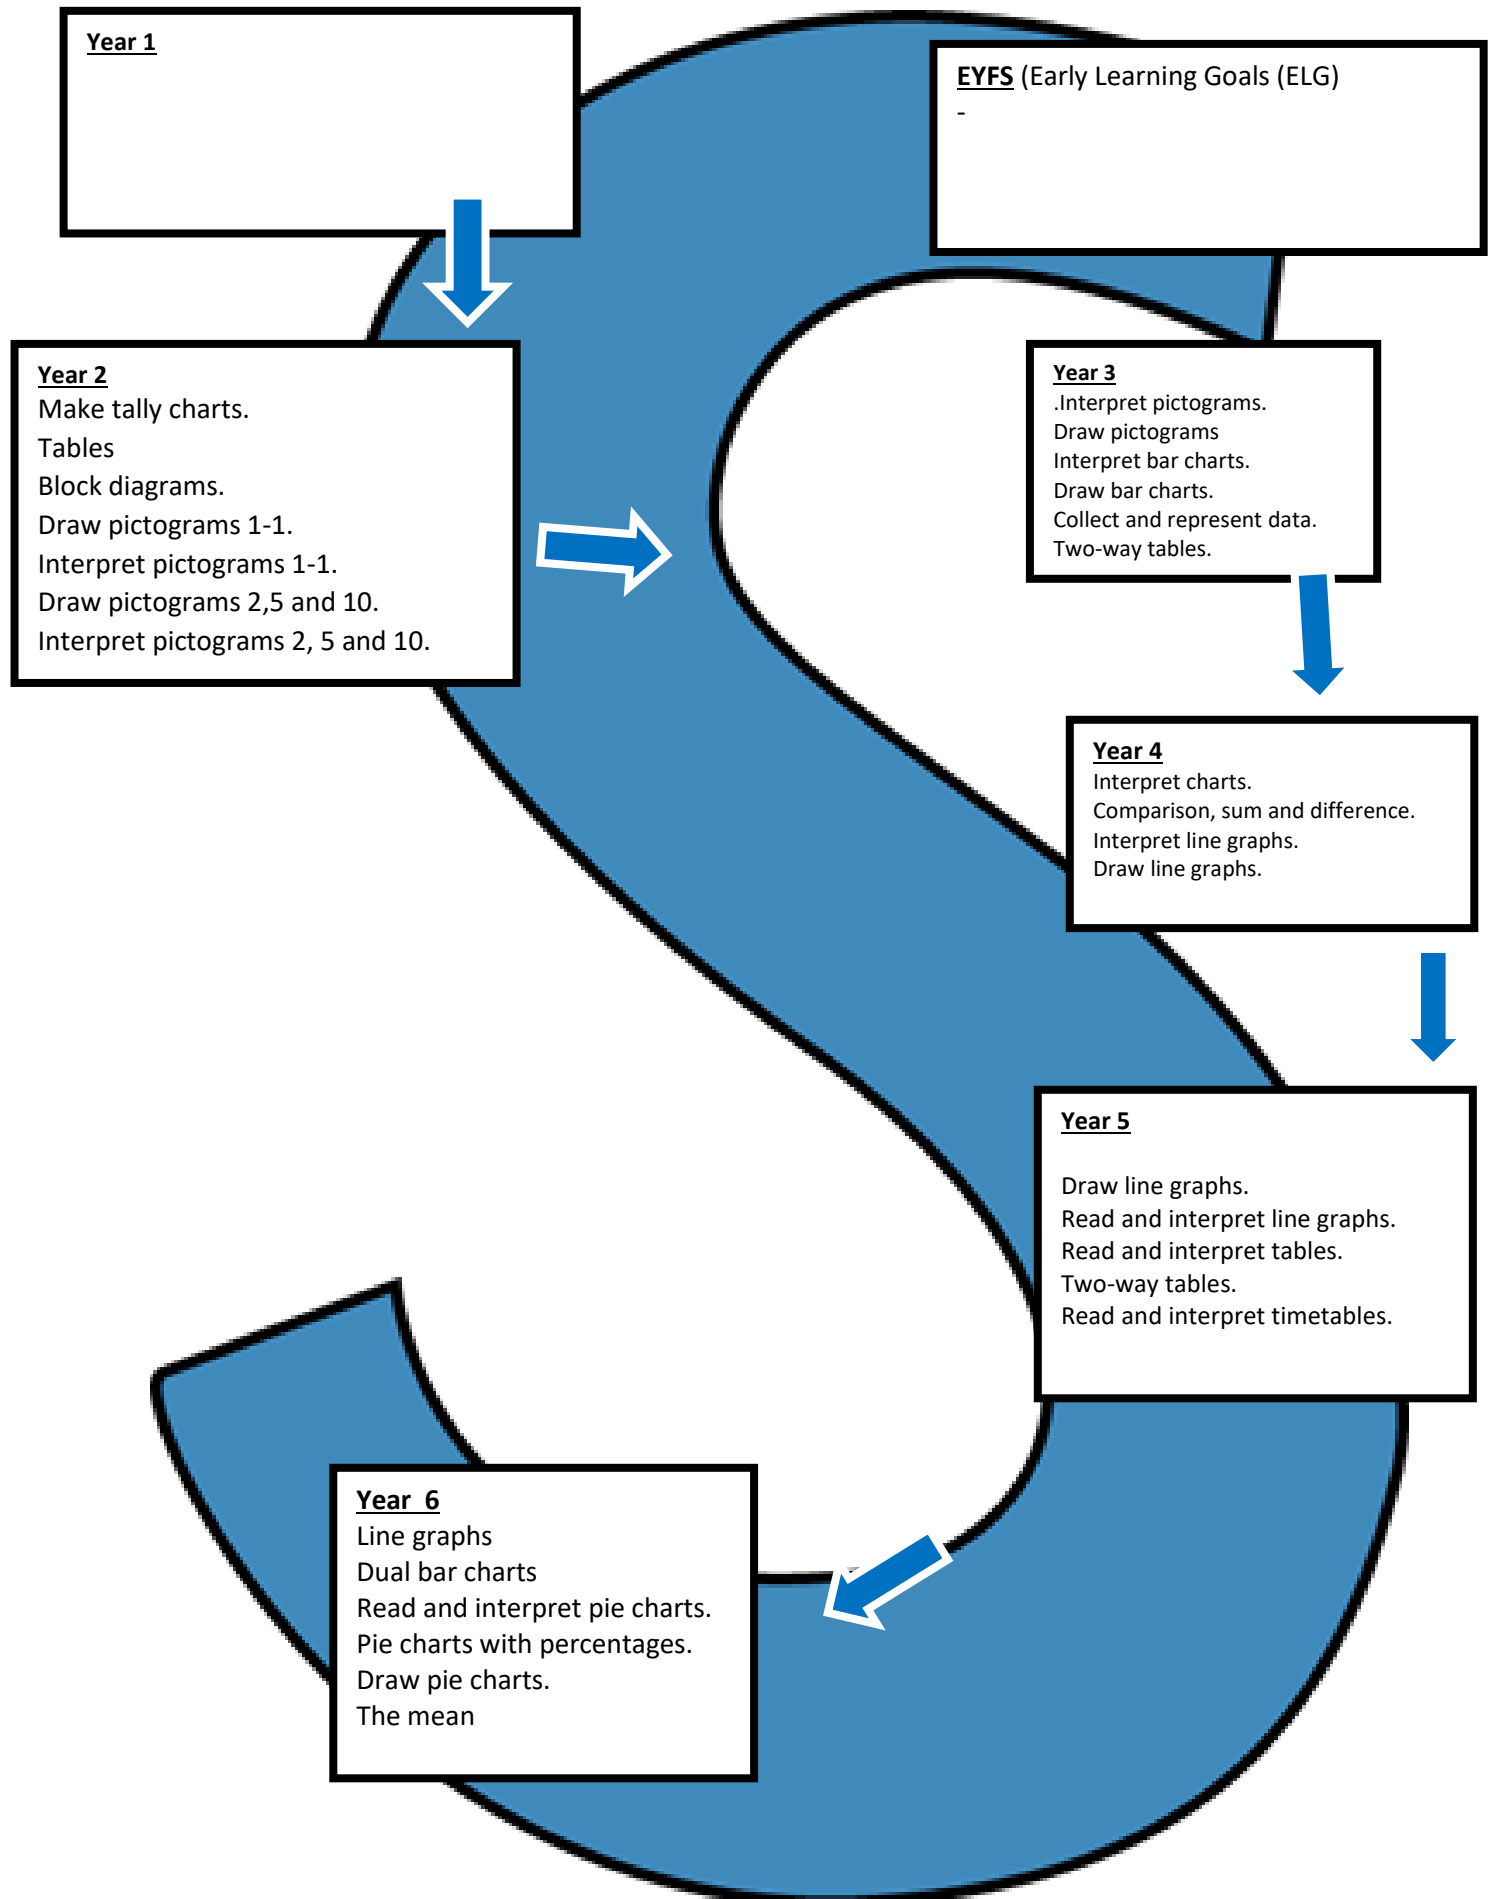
Year 1

EYFS (Early Learning Goals (ELG)
-

Year 2
Make tally charts.
Tables
Block diagrams.
Draw pictograms 1-1.
Interpret pictograms 1-1.
Draw pictograms 2,5 and 10.
Interpret pictograms 2, 5 and 10.

Year 3
.Interpret pictograms.
Draw pictograms
Interpret bar charts.
Draw bar charts.
Collect and represent data.
Two-way tables.

Year 4
Interpret charts.
Comparison, sum and difference.
Interpret line graphs.
Draw line graphs.

Year 5

Draw line graphs.
Read and interpret line graphs.
Read and interpret tables.
Two-way tables.
Read and interpret timetables.

Year 6
Line graphs
Dual bar charts
Read and interpret pie charts.
Pie charts with percentages.
Draw pie charts.
The mean